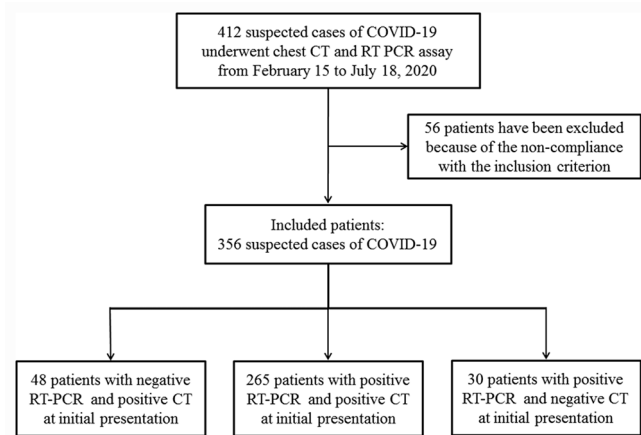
412 suspected cases of COVID-19 underwent chest CT and RT PCR assay from February 15 to July 18, 2020

56 patients have been excluded because of the non-compliance with the inclusion criterion

Included patients: 356 suspected cases of COVID-19

48 patients with negative RT-PCR and positive CT at initial presentation

265 patients with positive RT-PCR and positive CT at initial presentation

30 patients with positive RT-PCR and negative CT at initial presentation